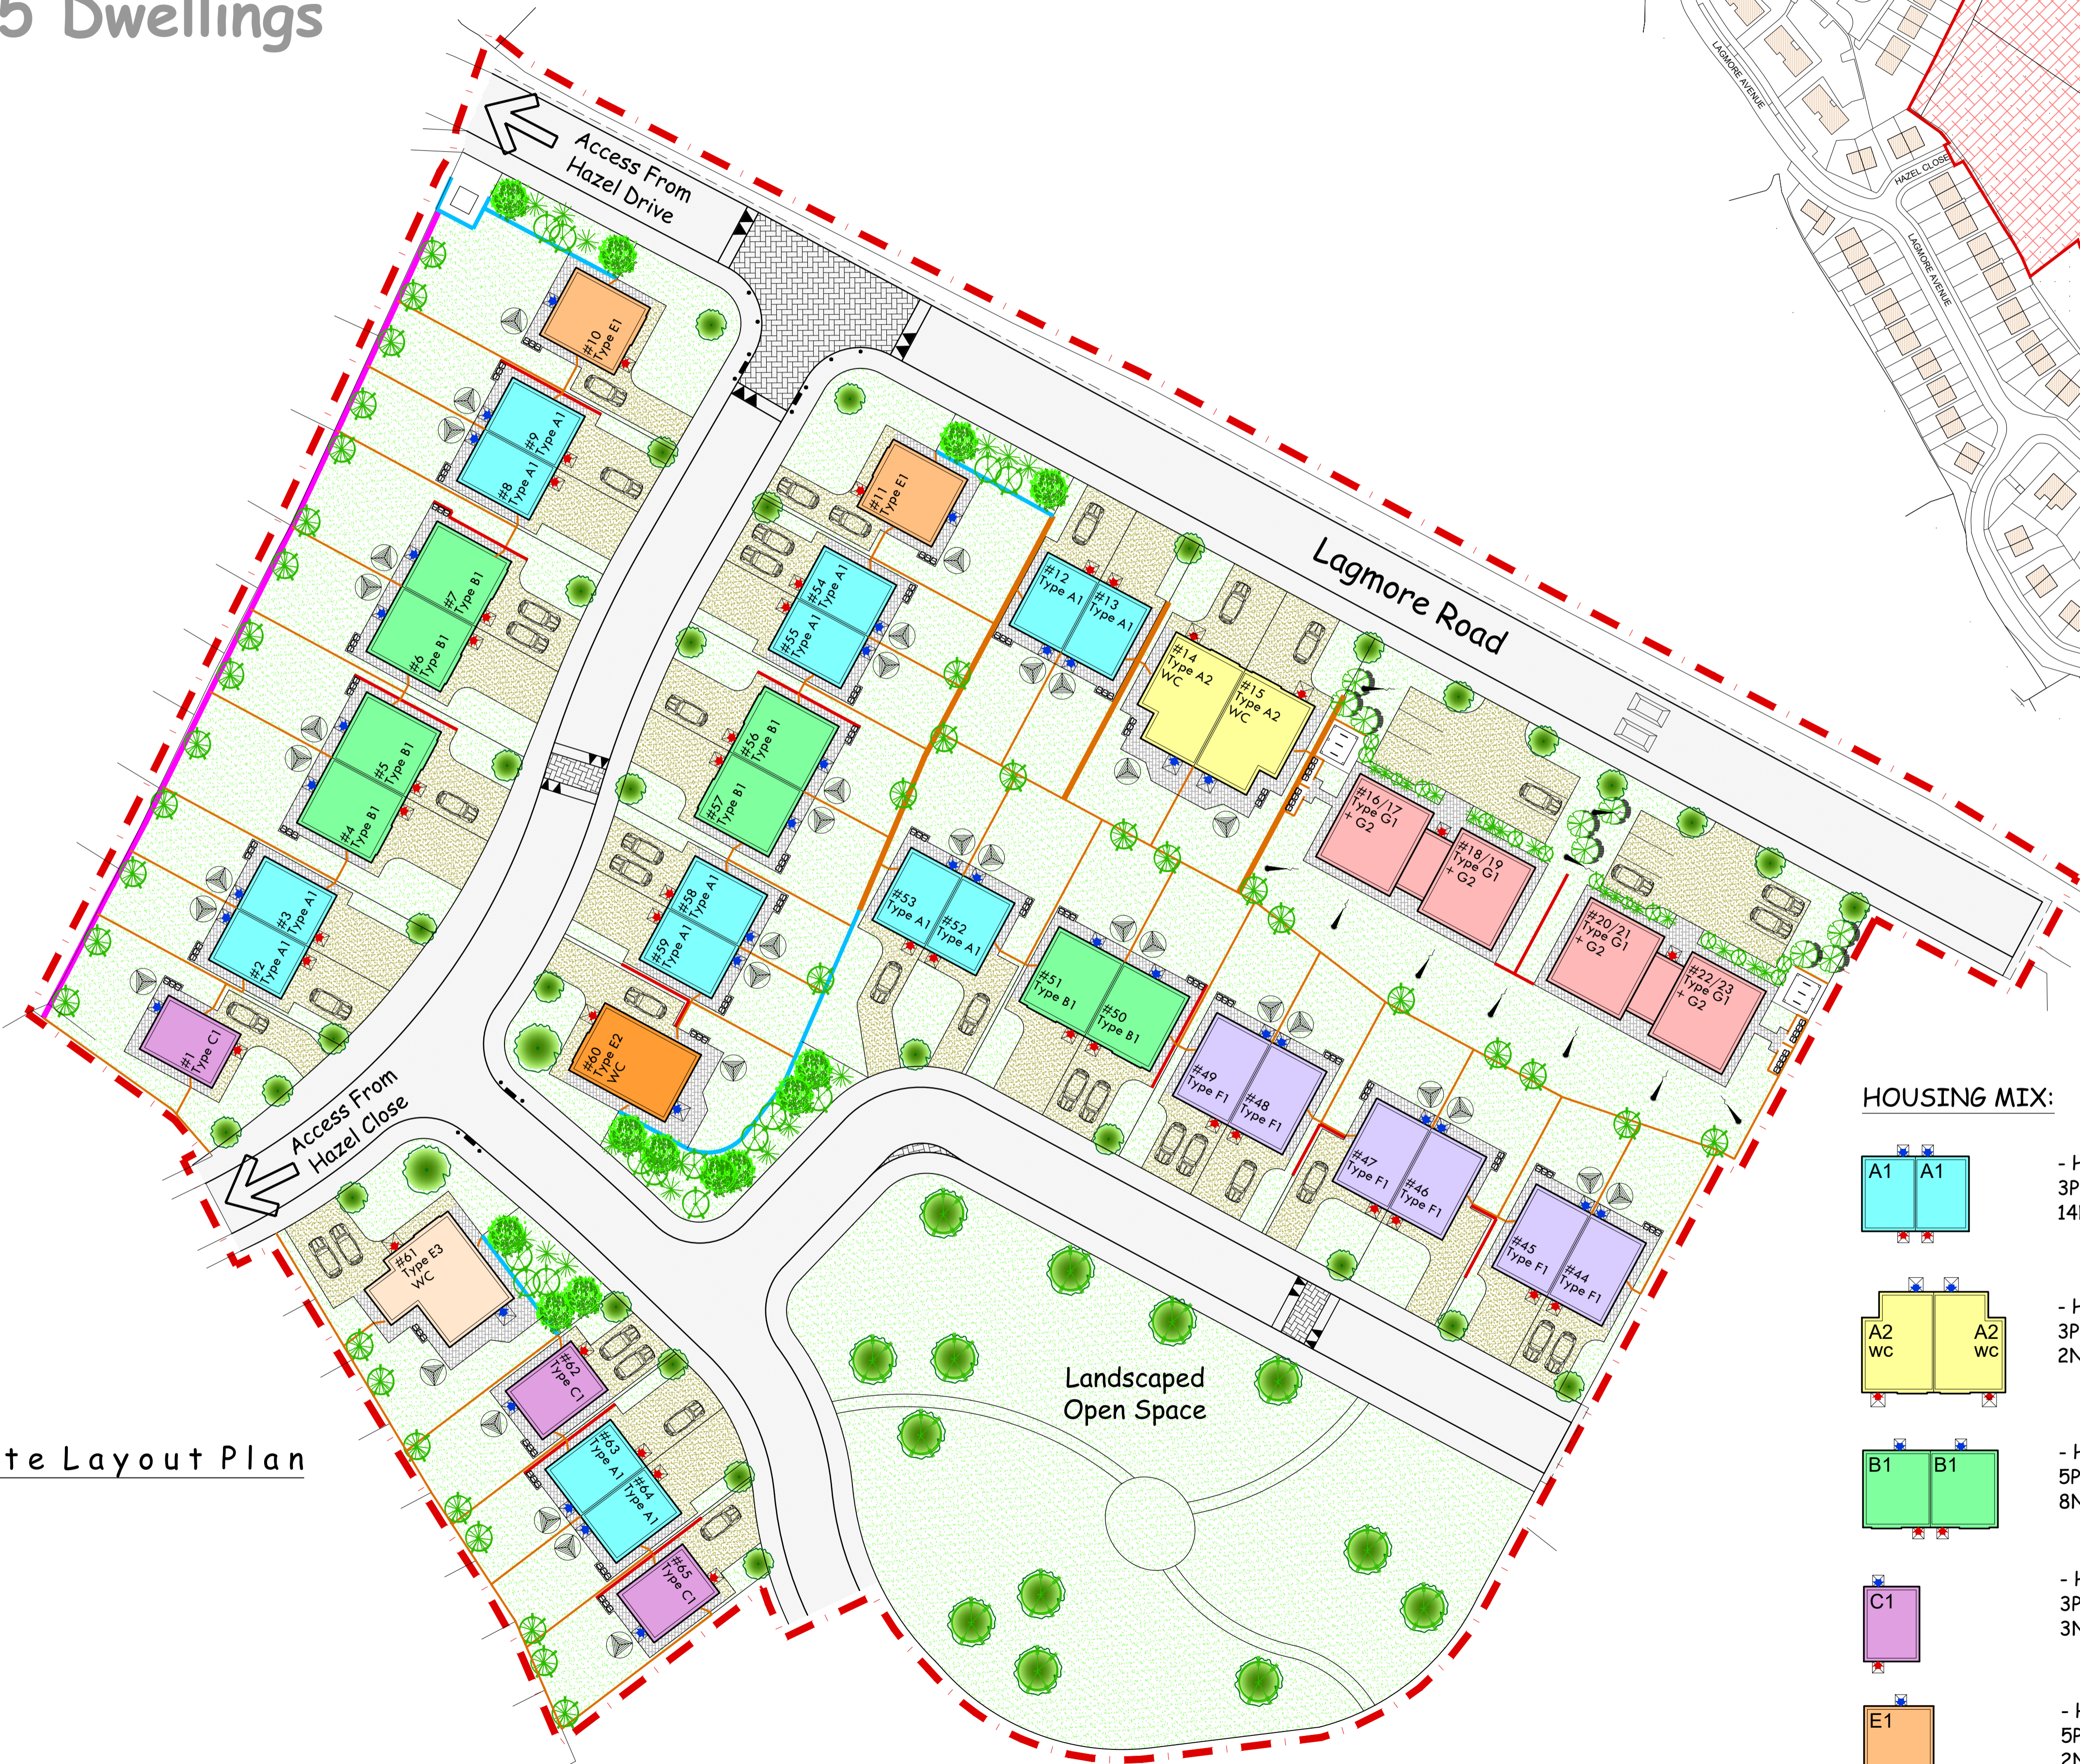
5 Dwellings

Access From Hazel Drive

LAGMORE AVENUE

HAZEL CLOSE

LAGMORE AVENUE

Lagmore Road

#10 Type E1

#9 Type A1

#8 Type A1

#7 Type B1

#6 Type B1

#5 Type B1

#4 Type B1

#3 Type A1

#2 Type A1

#1 Type C1

#11 Type E1

#54 Type A1

#55 Type A1

#12 Type A1

#13 Type A1

#14 Type A2 WC

#15 Type A2 WC

#56 Type B1

#57 Type B1

#16/17 Type G1 + G2

#18/19 Type G1 + G2

#58 Type A1

#59 Type A1

#53 Type A1

#52 Type A1

#20/21 Type G1 + G2

#22/23 Type G1 + G2

#51 Type B1

#50 Type B1

#60 Type E2 WC

#49 Type F1

#48 Type F1

#47 Type F1

#46 Type F1

#45 Type F1

#44 Type F1

Access From Hazel Close

#61 Type E3 WC

#62 Type C1

#63 Type A1

#64 Type A1

#65 Type C1

Landscaped Open Space

te Layout Plan

HOUSING MIX:

A1 A1

- H
3P
14

A2 WC A2 WC

- H
3P
2N

B1 B1

- H
5P
8N

C1

- H
3P
3N

E1

- H
5P
2N